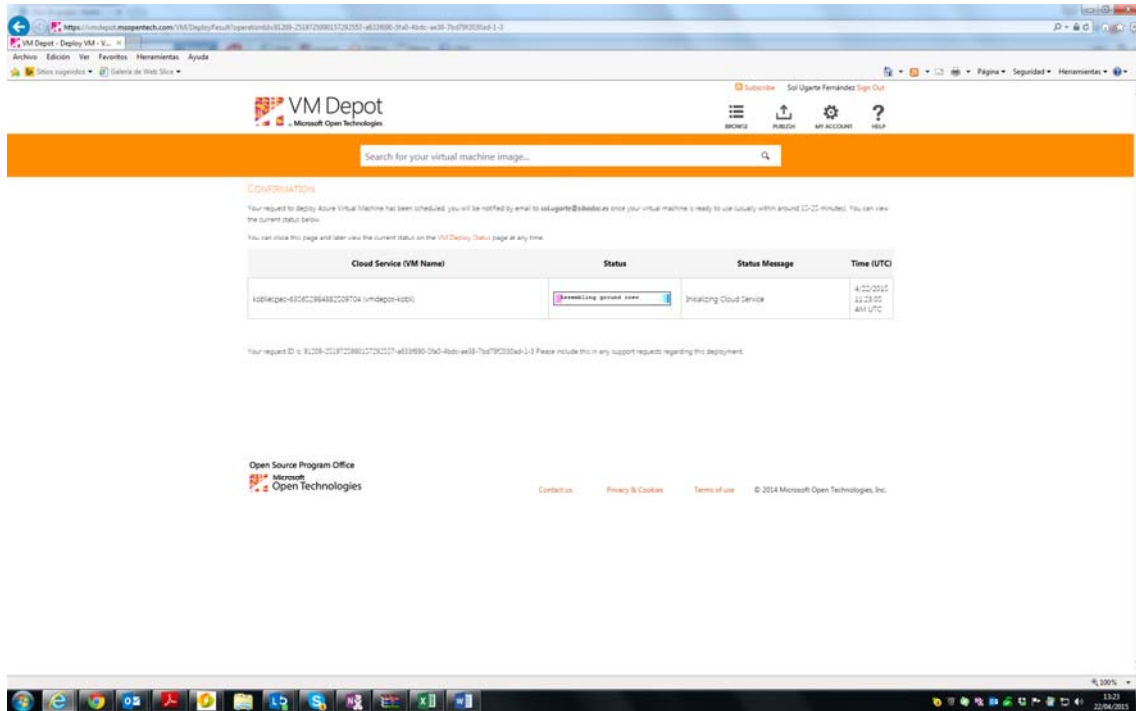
https://vmdepot.msopentech.com/Vhd/DeployResult?operationId=91209-25197259901S7292557-a6339690-3fa0-4bdc-ae38-7bd79f2030ad-1-3

VM Depot - Deploy VM - V...

Archivo Edición Ver Favoritos Herramientas Ayuda

Sitios sugeridos ▾ Galería de Web Slice ▾

Página ▾ Seguridad ▾ Herramientas ▾

Subscribe Sol Ugarte Fernández Sign Out

VM Depot
Microsoft Open Technologies

BROWSE PUBLISH MY ACCOUNT HELP

Search for your virtual machine image...

CONFIRMATION

Your request to deploy Azure Virtual Machine has been scheduled, you will be notified by email to sol.ugarte@sibodoc.es once your virtual machine is ready to use (usually within around 15-25 minutes). You can view the current status below.

You can close this page and later view the current status on the VM Deploy Status page at any time.

| Cloud Service (VM Name) | Status | Status Message | Time (UTC) |
|---|---|---|---|
| koblieciped-6316022864882009704 (vmdepot-kobli) | assembling ground crew | Initializing Cloud Service | 4/22/2015 11:23:05 AM UTC |

Your request ID is: 91209-25197259901S7292557-a6339690-3fa0-4bdc-ae38-7bd79f2030ad-1-3 Please include this in any support requests regarding this deployment.

Open Source Program Office
Microsoft
Open Technologies

Contact us Privacy & Cookies Terms of use © 2014 Microsoft Open Technologies, Inc.

100%

13:23
22/04/2015